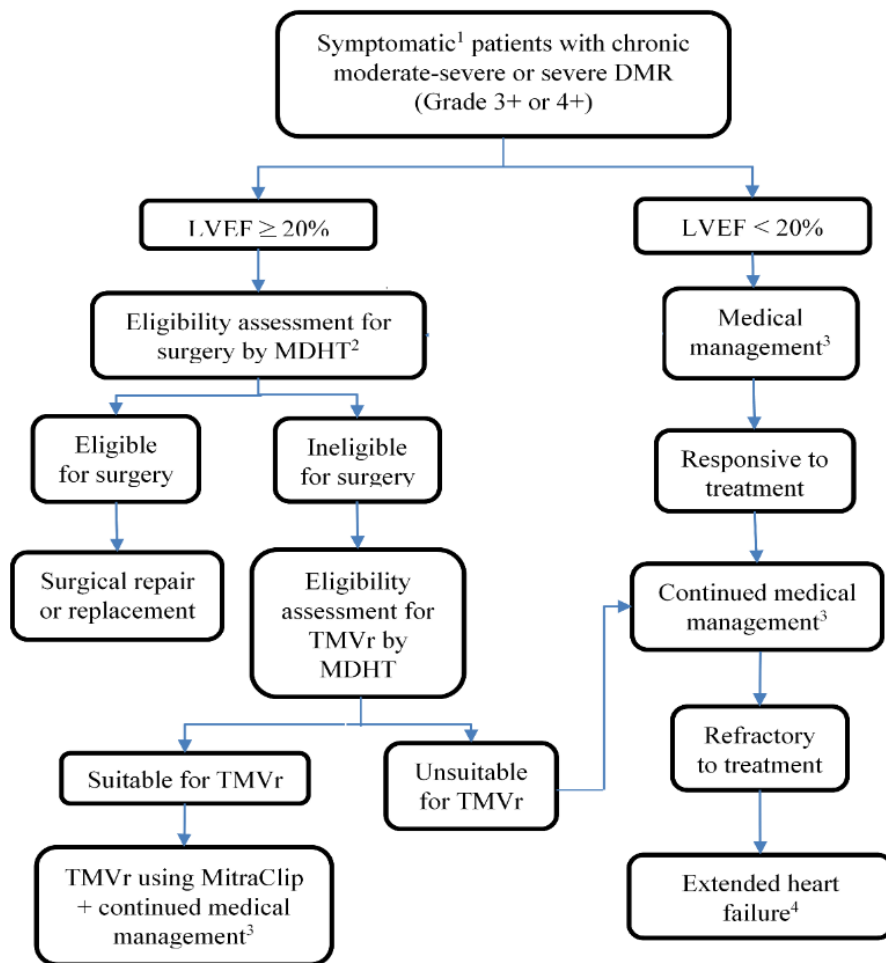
Symptomatic$^1$ patients with chronic moderate-severe or severe DMR (Grade 3+ or 4+)

LVEF ≥ 20%

LVEF < 20%

Eligibility assessment for surgery by MDHT$^2$

Medical management$^3$

Eligible for surgery

Ineligible for surgery

Responsive to treatment

Surgical repair or replacement

Eligibility assessment for TMVr by MDHT

Continued medical management$^3$

Suitable for TMVr

Unsuitable for TMVr

Refractory to treatment

TMVr using MitraClip + continued medical management$^3$

Extended heart failure$^4$